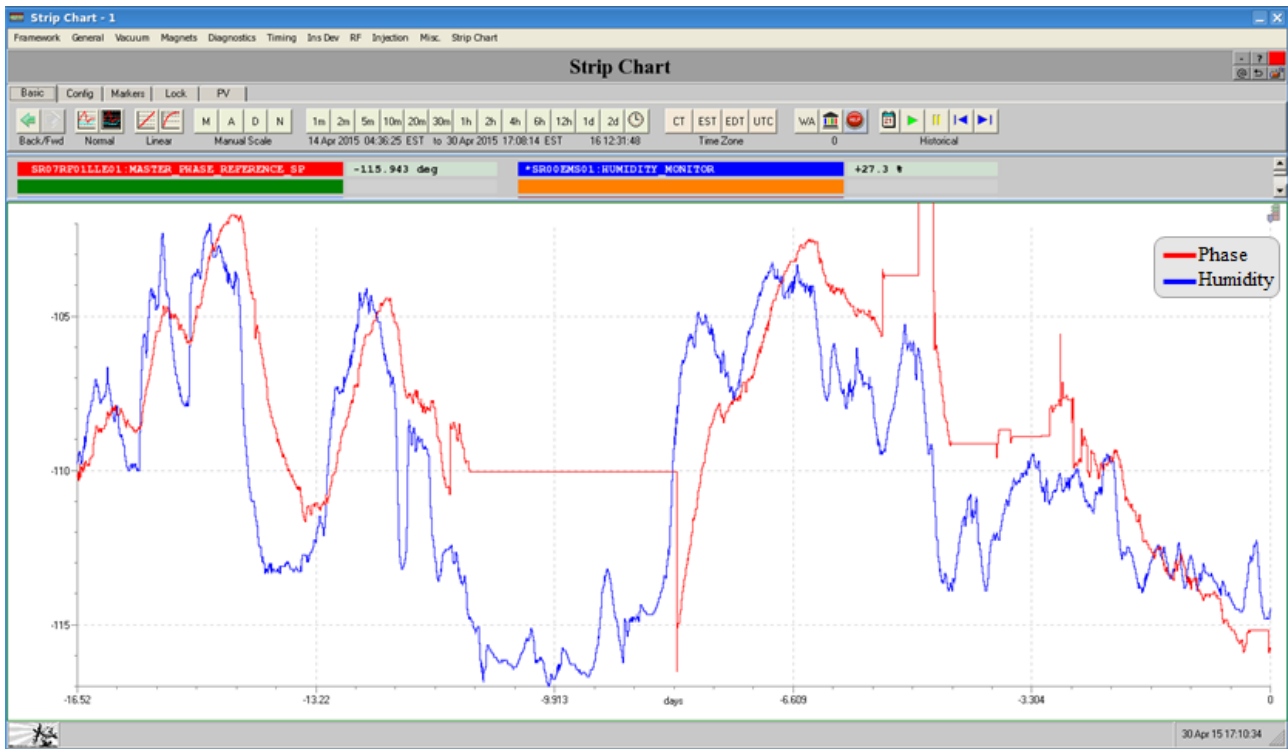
Strip Chart - 1

Framework General Vacuum Magnets Diagnostics Timing Ins Dev RF Injection Misc. Strip Chart

Strip Chart

Basic Config Markers Lock PV

Back/Fwd Normal Linear M A D N Manual Scale 1m 2m 5m 10m 20m 30m 1h 2h 4h 6h 12h 1d 2d

14 Apr 2015 04:36:25 EST to 30 Apr 2015 17:08:14 EST 16 12:31:48

CT EST EDT UTC Time Zone WA 0 Historical

SR07RF01LLE01:MASTER_PHASE_REFERENCE_SP -115.943 deg *SR00EMS01:HUMIDITY_MONITOR +27.3 %

Phase
Humidity

-105
-110
-115

-16.52 -13.22 -9.913 days -6.609 -3.304 0

30 Apr 15 17:10:34